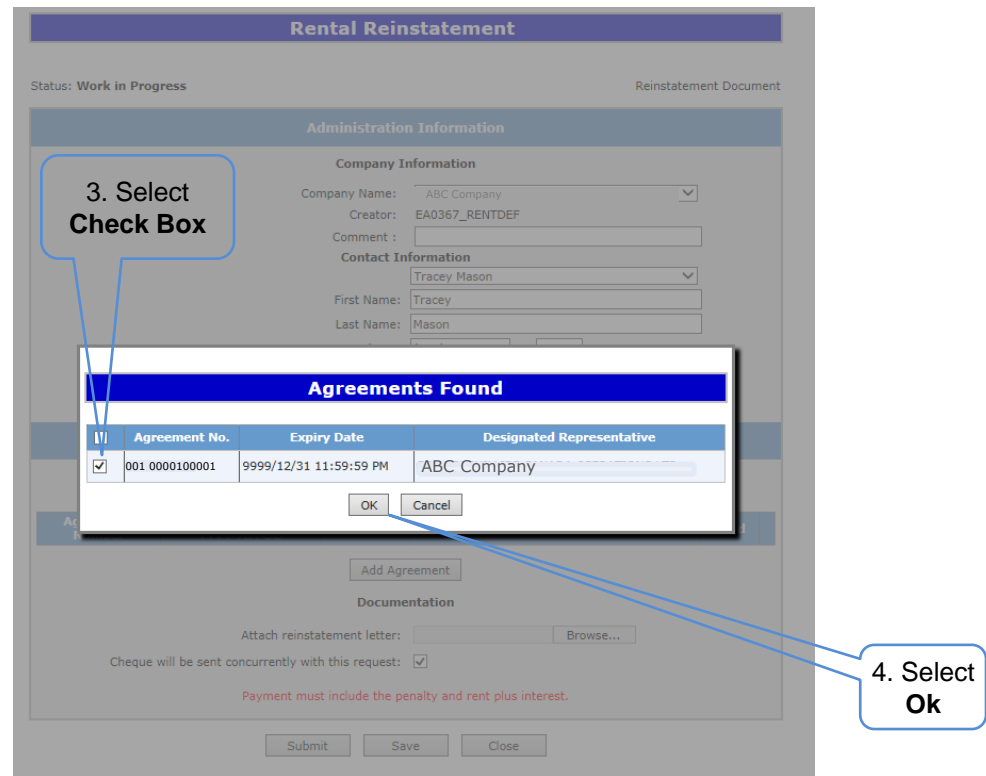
Rental Reinstatement

Status: Work in Progress

Reinstatement Document

Administration Information

Company Information

Company Name: ABC Company

Creator: EA0367_RENTDEF

Comment :

Contact Information

Tracey Mason

First Name: Tracey

Last Name: Mason

3. Select **Check Box**

Agreements Found

| ☐ | Agreement No. | Expiry Date | Designated Representative |
|---|---|---|---|
| ☑ | 001 0000100001 | 9999/12/31 11:59:59 PM | ABC Company |

OK Cancel

Add Agreement

Documentation

Attach reinstatement letter: Browse...

Cheque will be sent concurrently with this request: ☑

Payment must include the penalty and rent plus interest.

Submit Save Close

4. Select **Ok**